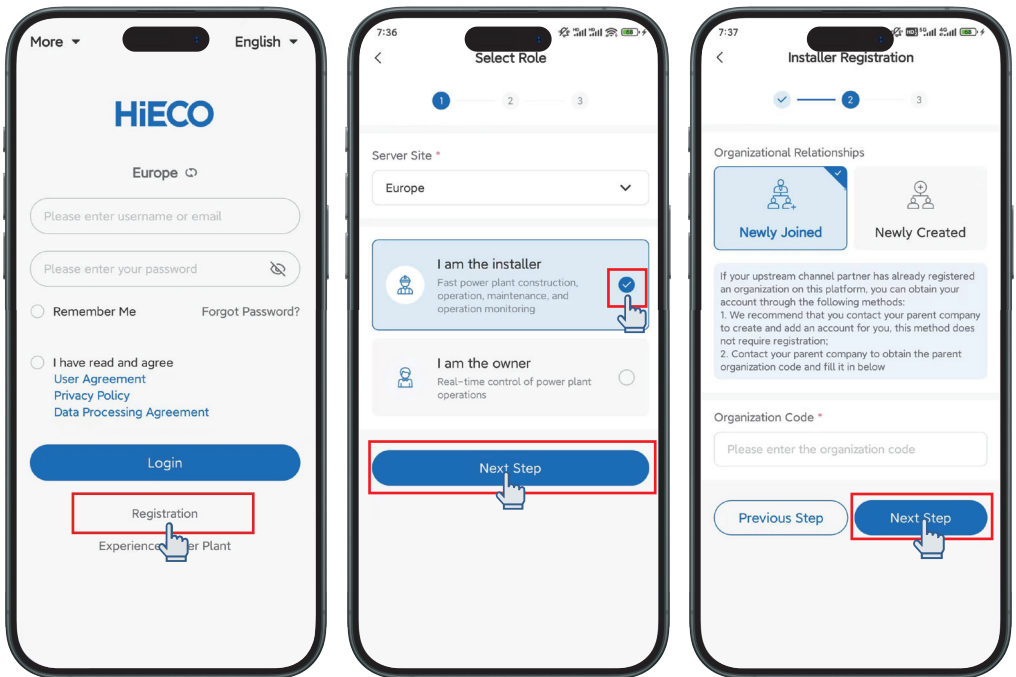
More English

HiECO

Europe

Please enter username or email

Please enter your password

Remember Me Forgot Password?

I have read and agree
User Agreement
Privacy Policy
Data Processing Agreement

Login

Registration

Experience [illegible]er Plant

7:36

Select Role

1 2 3

Server Site *

Europe

I am the installer
Fast power plant construction, operation, maintenance, and operation monitoring

I am the owner
Real-time control of power plant operations

Next Step

7:37

Installer Registration

2 3

Organizational Relationships

Newly Joined

Newly Created

If your upstream channel partner has already registered an organization on this platform, you can obtain your account through the following methods:
1. We recommend that you contact your parent company to create and add an account for you, this method does not require registration;
2. Contact your parent company to obtain the parent organization code and fill it in below

Organization Code *

Please enter the organization code

Previous Step

Next Step